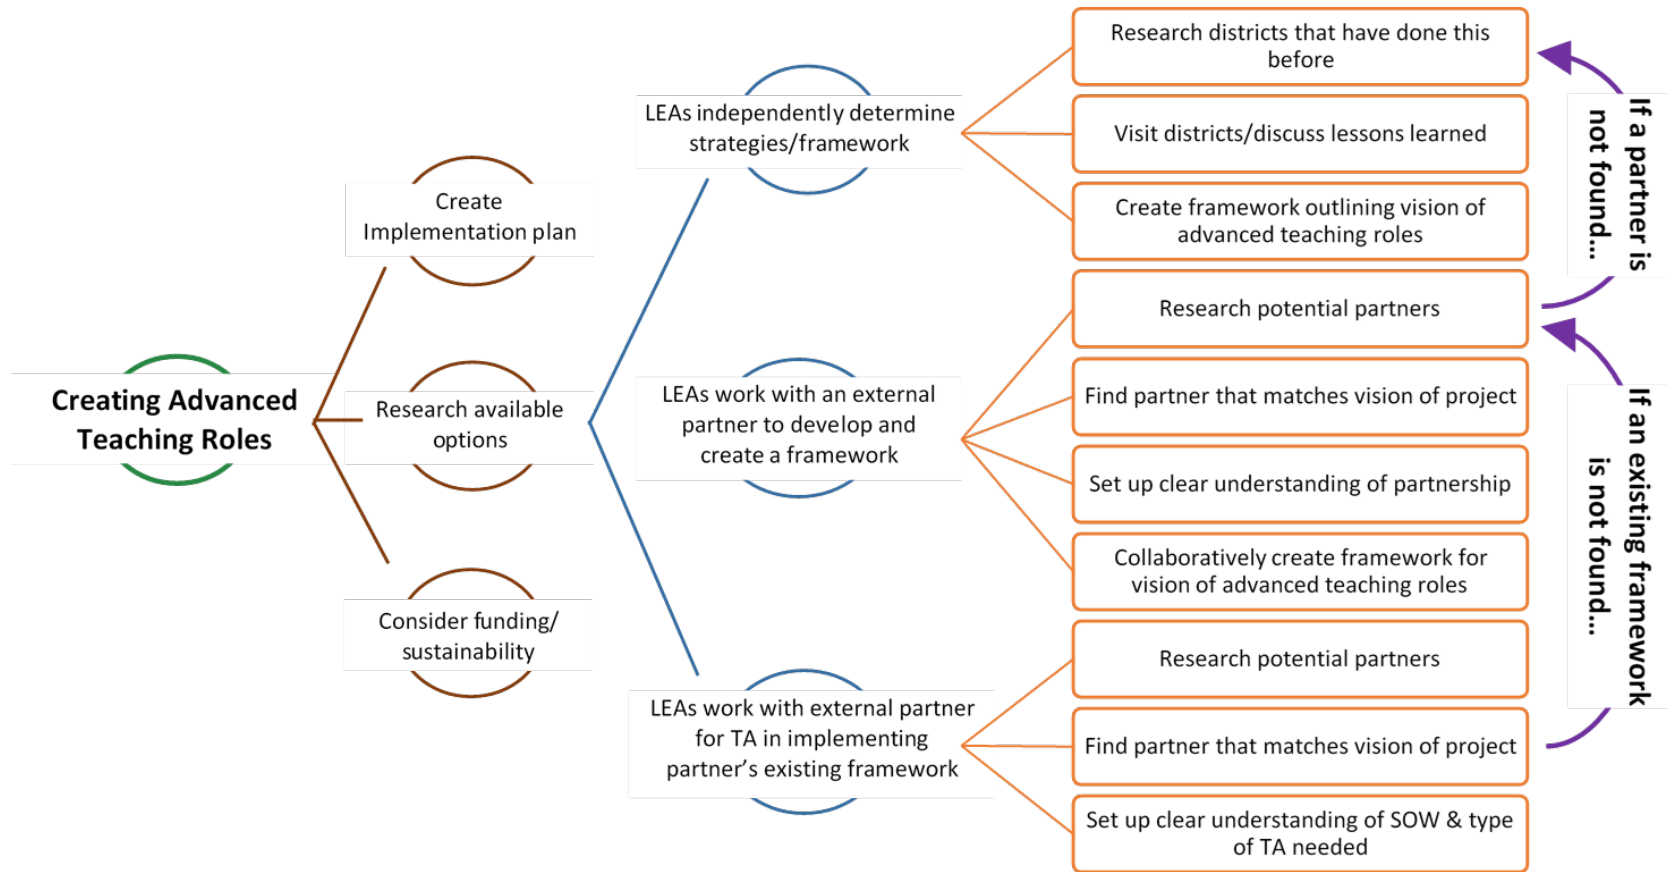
Creating Advanced Teaching Roles

Create Implementation plan

Research available options

Consider funding/ sustainability

LEAs independently determine strategies/framework

LEAs work with an external partner to develop and create a framework

LEAs work with external partner for TA in implementing partner's existing framework

Research districts that have done this before

Visit districts/discuss lessons learned

Create framework outlining vision of advanced teaching roles

Research potential partners

Find partner that matches vision of project

Set up clear understanding of partnership

Collaboratively create framework for vision of advanced teaching roles

Research potential partners

Find partner that matches vision of project

Set up clear understanding of SOW & type of TA needed

If a partner is not found...

If an existing framework is not found...